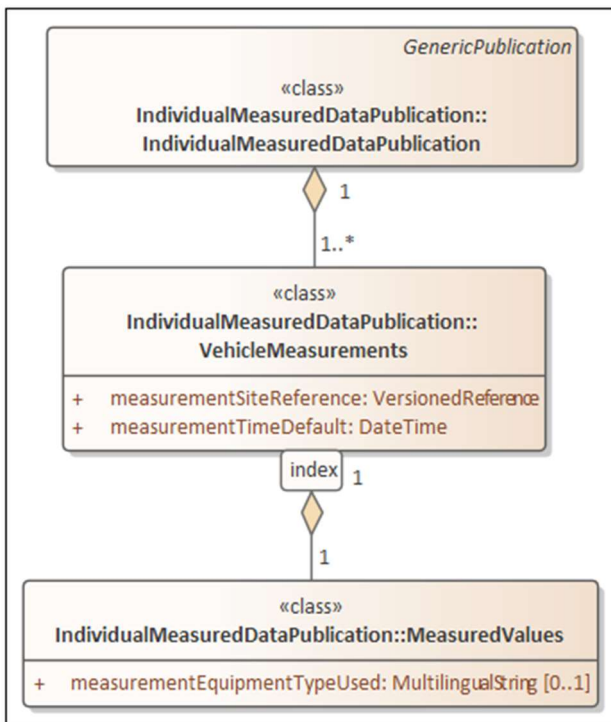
GenericPublication

«class»
IndividualMeasuredDataPublication::
IndividualMeasuredDataPublication

1

1..*

«class»
IndividualMeasuredDataPublication::
VehicleMeasurements

+ measurementSiteReference: VersionedReference
+ measurementTimeDefault: DateTime

index 1

1

«class»
IndividualMeasuredDataPublication::MeasuredValues

+ measurementEquipmentTypeUsed: MultilingualString [0..1]